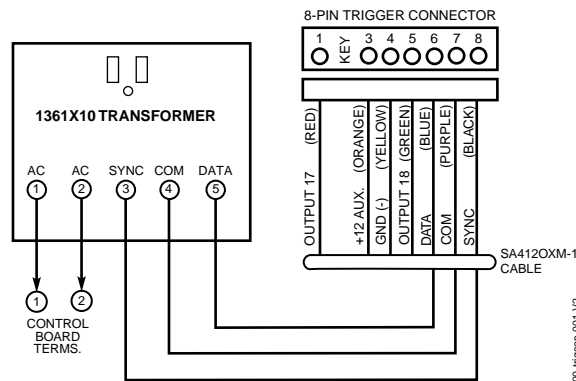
8-PIN TRIGGER CONNECTOR

1 KEY 3 4 5 6 7 8

1361X10 TRANSFORMER

AC 1
AC 2
SYNC 3
COM 4
DATA 5

OUTPUT 17 (RED)
+12 AUX. (ORANGE)
GND (-) (YELLOW)
OUTPUT 18 (GREEN)
DATA (BLUE)
COM (PURPLE)
SYNC (BLACK)

SA4120XM-1 CABLE

1
2
CONTROL BOARD TERMS.

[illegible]